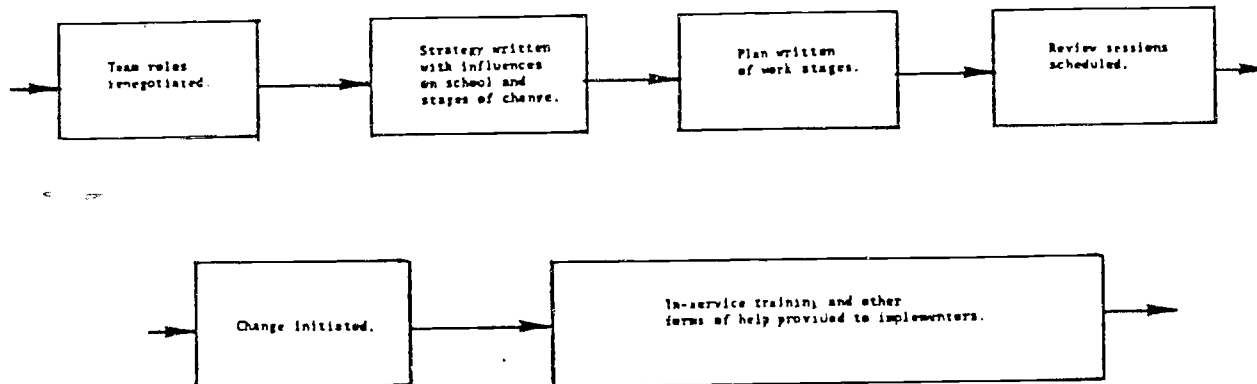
Team roles renegotiated.

Strategy written with influences on school and stages of change.

Plan written of work stages.

Review sessions scheduled.

Change initiated.

In-service training and other forms of help provided to implementers.